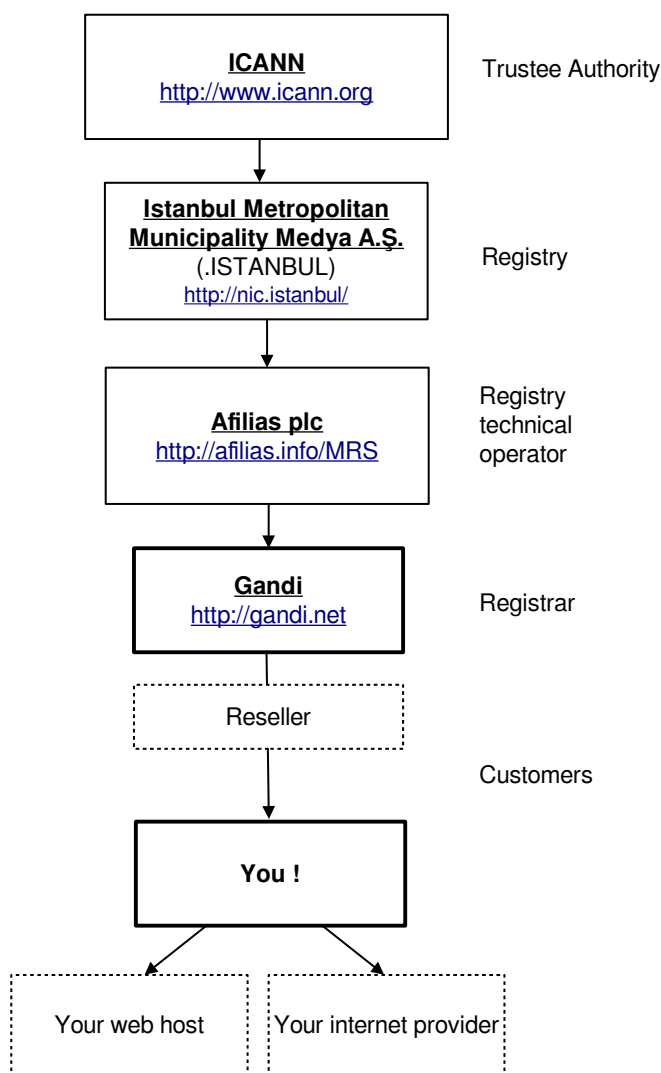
ICANN
http://www.icann.org

Trustee Authority

Istanbul Metropolitan Municipality Medya A.Ş.
(.ISTANBUL)
http://nic.istanbul/

Registry

Afilias plc
http://afilias.info/MRS

Registry technical operator

Gandi
http://gandi.net

Registrar

Reseller

Customers

You !

Your web host

Your internet provider